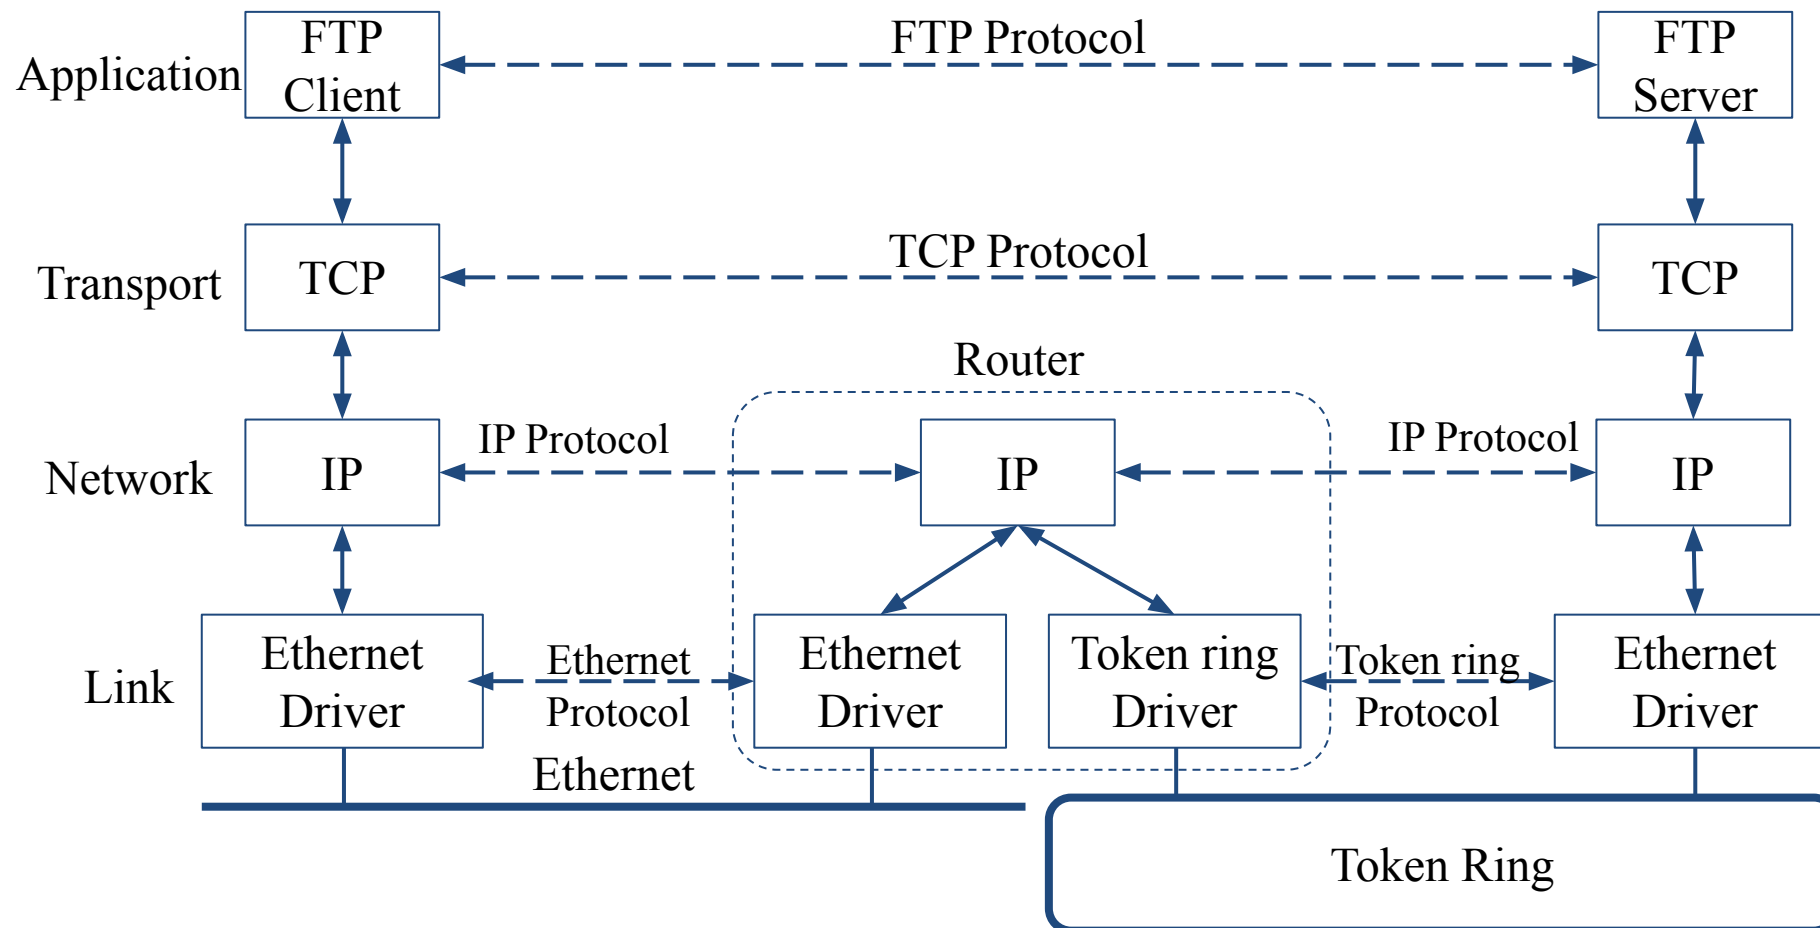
Application
FTP Client
FTP Protocol
FTP Server

Transport
TCP
TCP Protocol
TCP

Router

Network
IP
IP Protocol
IP
IP Protocol
IP

Link
Ethernet Driver
Ethernet Protocol
Ethernet Driver
Token ring Driver
Token ring Protocol
Ethernet Driver

Ethernet

Token Ring